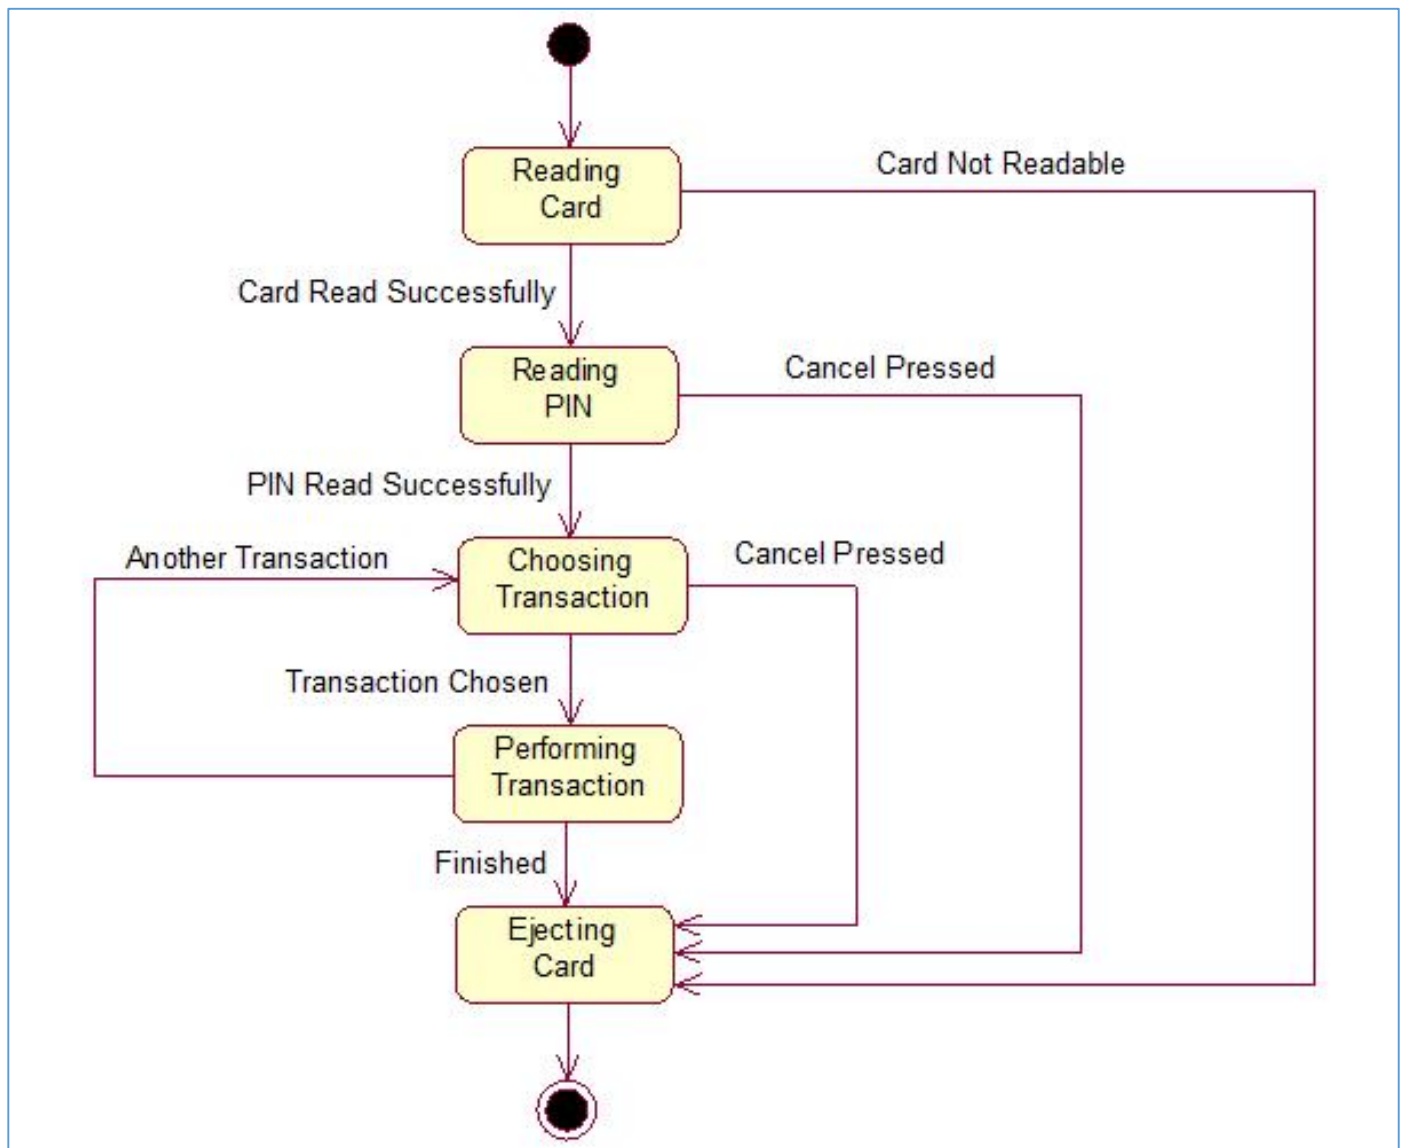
Reading Card

Card Not Readable

Card Read Successfully

Reading PIN

Cancel Pressed

PIN Read Successfully

Another Transaction

Choosing Transaction

Cancel Pressed

Transaction Chosen

Performing Transaction

Finished

Ejecting Card